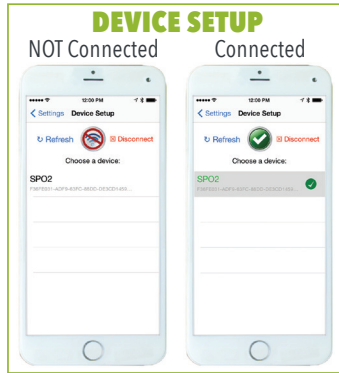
DEVICE SETUP

NOT Connected

Connected

12:09 PM

< Settings Device Setup

Refresh

Disconnect

Choose a device:

SPO2

F80F6551-ADF6-60FC-8BDC-DE3CEHA5S...

12:09 PM

< Settings Device Setup

Refresh

Disconnect

Choose a device:

SPO2

F80F6551-ADF6-60FC-8BDC-DE3CEH45...